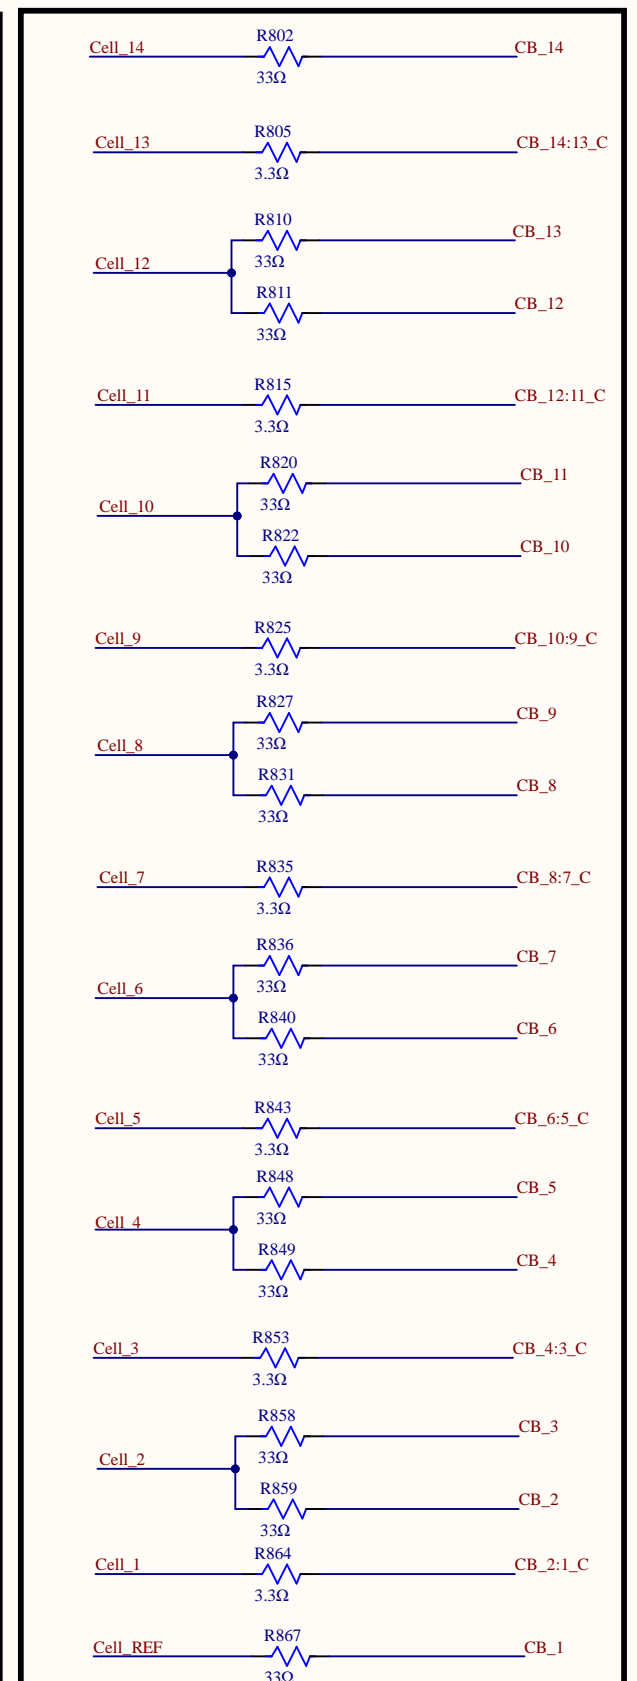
Cell_14
R802
33Ω
CB_14

Cell_13
R805
3.3Ω
CB_14:13_C

R810
33Ω
CB_13
Cell_12
R811
33Ω
CB_12

Cell_11
R815
3.3Ω
CB_12:11_C

R820
33Ω
CB_11
Cell_10
R822
33Ω
CB_10

Cell_9
R825
3.3Ω
CB_10:9_C

R827
33Ω
CB_9
Cell_8
R831
33Ω
CB_8

Cell_7
R835
3.3Ω
CB_8:7_C

R836
33Ω
CB_7
Cell_6
R840
33Ω
CB_6

Cell_5
R843
3.3Ω
CB_6:5_C

R848
33Ω
CB_5
Cell_4
R849
33Ω
CB_4

Cell_3
R853
3.3Ω
CB_4:3_C

R858
33Ω
CB_3
Cell_2
R859
33Ω
CB_2

Cell_1
R864
3.3Ω
CB_2:1_C

Cell_REF
R867
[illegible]
CB_1